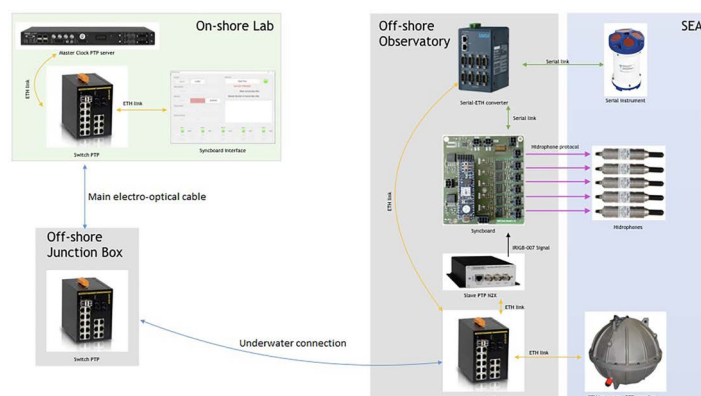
On-shore Lab

Master Clock PTP server

ETH link

ETH link

Switch PTP

Syncboard Interface

Main electro-optical cable

Off-shore Junction Box

Switch PTP

Underwater connection

Off-shore Observatory

Serial-ETH converter

Serial link

Serial link

ETH link

Hidrophone protocol

Syncboard

IRIGB-007 Signal

Slave PTP H2X

ETH link

ETH link

SEA

Serial Instrument

Hidrophones